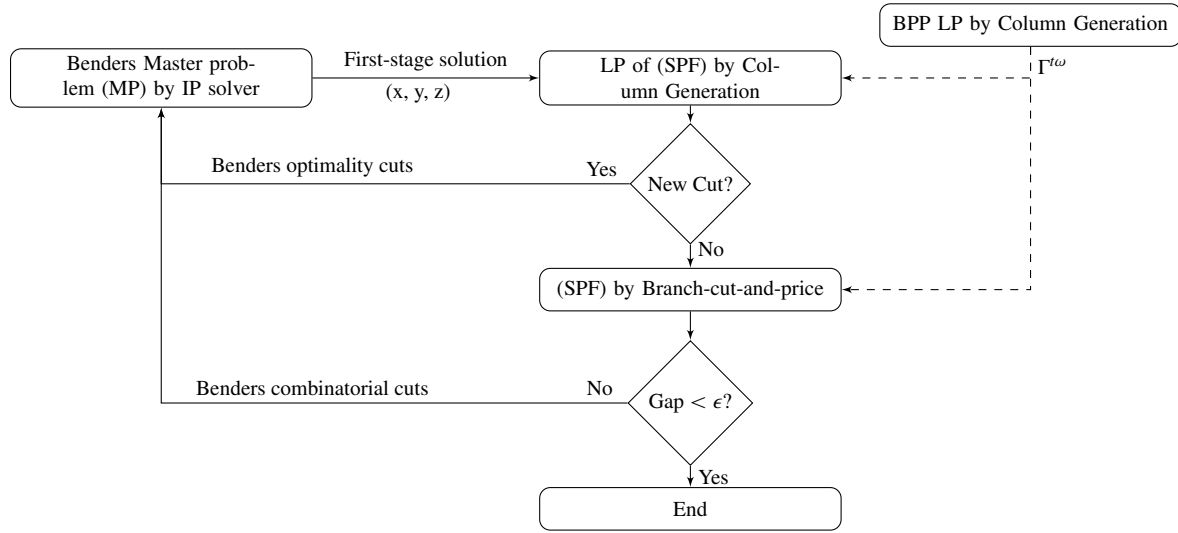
BPP LP by Column Generation

Benders Master problem (MP) by IP solver

First-stage solution

(x, y, z)

LP of (SPF) by Column Generation

$\Gamma^{t\omega}$

Benders optimality cuts

Yes

New Cut?

No

(SPF) by Branch-cut-and-price

Benders combinatorial cuts

No

Gap $< \epsilon$?

Yes

End